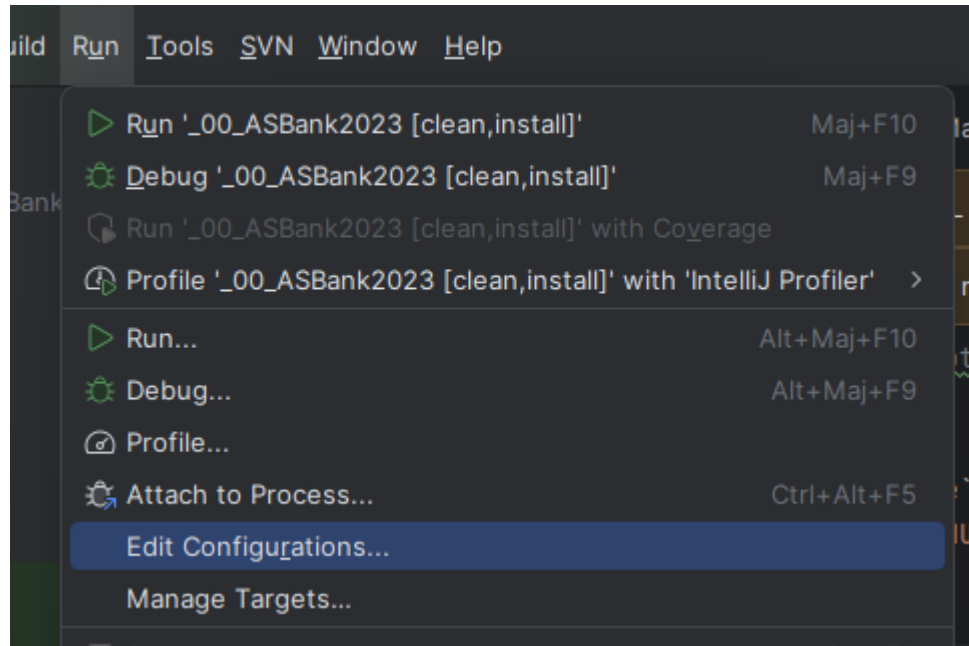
uild Run Tools SVN Window Help

Bank

Run '_00_ASBank2023 [clean,install]' Maj+F10
Debug '_00_ASBank2023 [clean,install]' Maj+F9
Run '_00_ASBank2023 [clean,install]' with Coverage
Profile '_00_ASBank2023 [clean,install]' with 'IntelliJ Profiler' >
Run... Alt+Maj+F10
Debug... Alt+Maj+F9
Profile...
Attach to Process... Ctrl+Alt+F5
Edit Configurations...
Manage Targets...